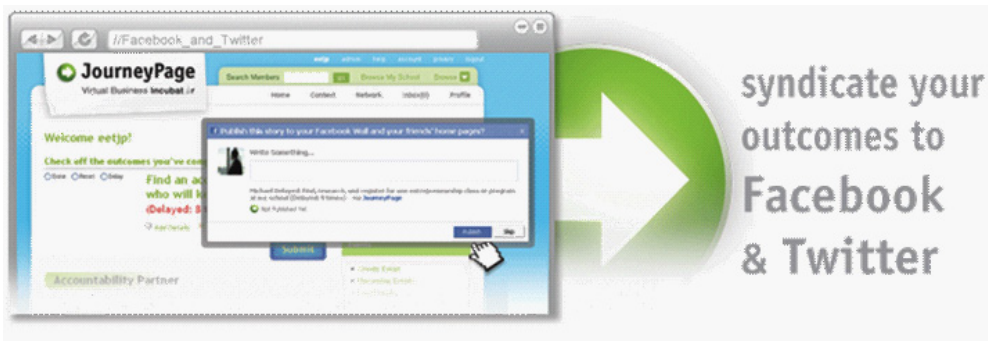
//Facebook_and_Twitter

JourneyPage
Virtual Business Incubator

eetjp admin help account privacy logout

Search Members Go Browse My School Browse

Home Contact Network Inbox(0) Profile

Welcome eetjp!

Check off the outcomes you've co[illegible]

Done Reset Delay

Find an ac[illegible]
who will k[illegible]
(Delayed: 8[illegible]

Add Details

Publish this story to your Facebook Wall and your friends' home pages?

Write Something...

Michael Delayed: Find, research, and register for one entrepreneurship class or program at our school (Delayed: 9 times) - via JourneyPage

Not Published Yet

Publish Skip

Submit

Accountability Partner

syndicate your outcomes to Facebook & Twitter